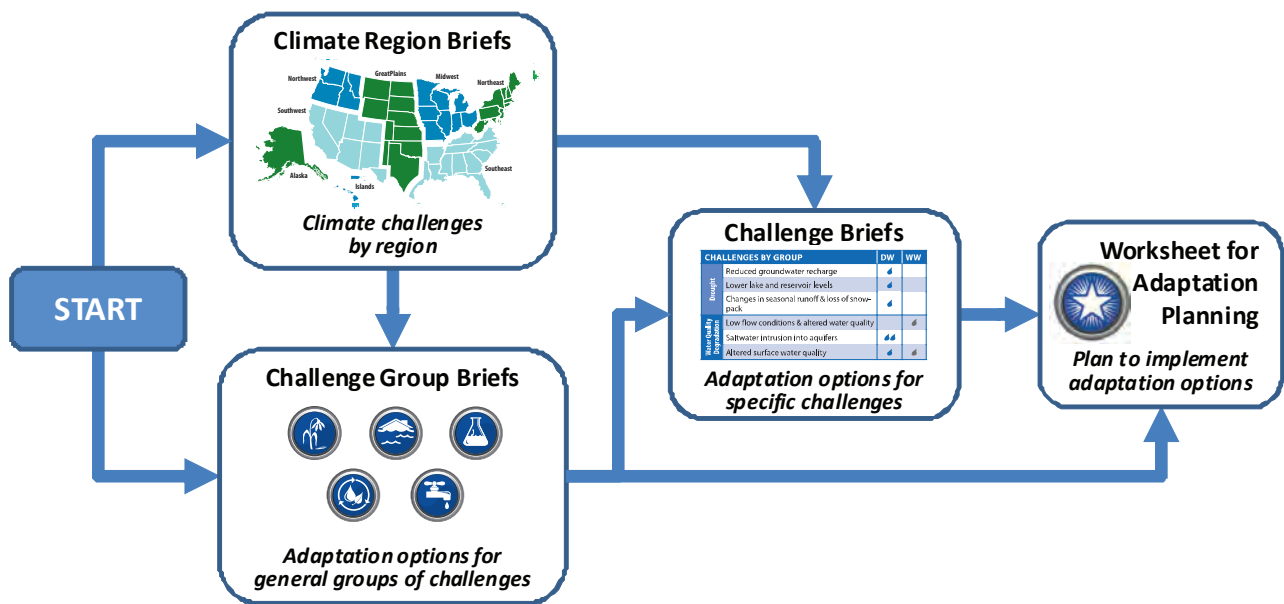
START

Climate Region Briefs

Northwest GreatPlains Midwest Northeast Southwest Southeast Alaska Islands

*Climate challenges by region*

Challenge Group Briefs

*Adaptation options for general groups of challenges*

Challenge Briefs

| | CHALLENGES BY GROUP | DW | WW |
|---|---|---|---|
| Drought | Reduced groundwater recharge | | |
| | Lower lake and reservoir levels | | |
| | Changes in seasonal runoff & loss of snowpack | | |
| Water Quality Degradation | Low flow conditions & altered water quality | | |
| | Saltwater intrusion into aquifers | | |
| | Altered surface water quality | | |

*Adaptation options for specific challenges*

Worksheet for Adaptation Planning

*Plan to implement adaptation options*